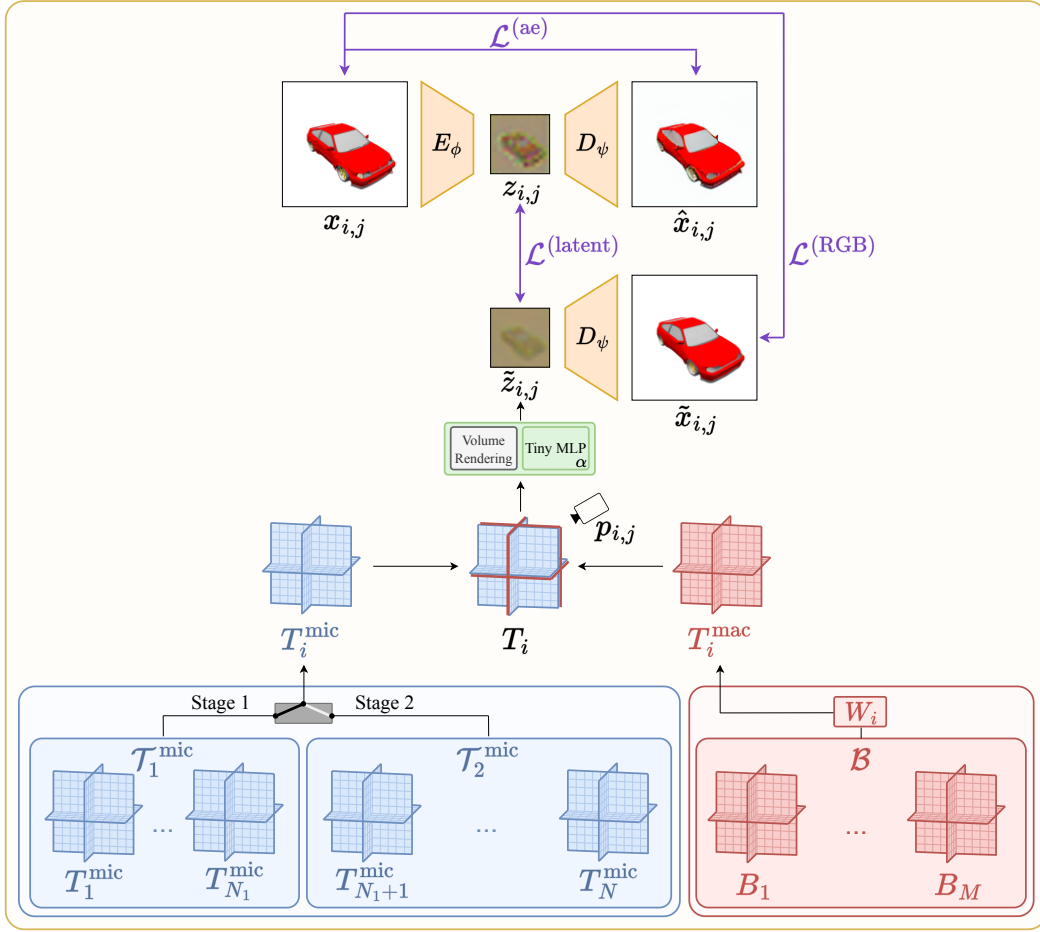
$\mathcal{L}^{(\mathrm{ae})}$

$E_\phi$

$D_\psi$

$\boldsymbol{x}_{i,j}$

$\boldsymbol{z}_{i,j}$

$\hat{\boldsymbol{x}}_{i,j}$

$\mathcal{L}^{(\mathrm{latent})}$

$\mathcal{L}^{(\mathrm{RGB})}$

$D_\psi$

$\tilde{\boldsymbol{z}}_{i,j}$

$\tilde{\boldsymbol{x}}_{i,j}$

Volume Rendering

Tiny MLP $\boldsymbol{\alpha}$

$\boldsymbol{p}_{i,j}$

$\boldsymbol{T}_i^{\mathrm{mic}}$

$\boldsymbol{T}_i$

$\boldsymbol{T}_i^{\mathrm{mac}}$

Stage 1

Stage 2

$\mathcal{T}_1^{\mathrm{mic}}$

$\mathcal{T}_2^{\mathrm{mic}}$

$W_i$

$\mathcal{B}$

$\boldsymbol{T}_1^{\mathrm{mic}}$ ... $\boldsymbol{T}_{N_1}^{\mathrm{mic}}$

$\boldsymbol{T}_{N_1+1}^{\mathrm{mic}}$ ... $\boldsymbol{T}_N^{\mathrm{mic}}$

$\boldsymbol{B}_1$ ... $\boldsymbol{B}_M$